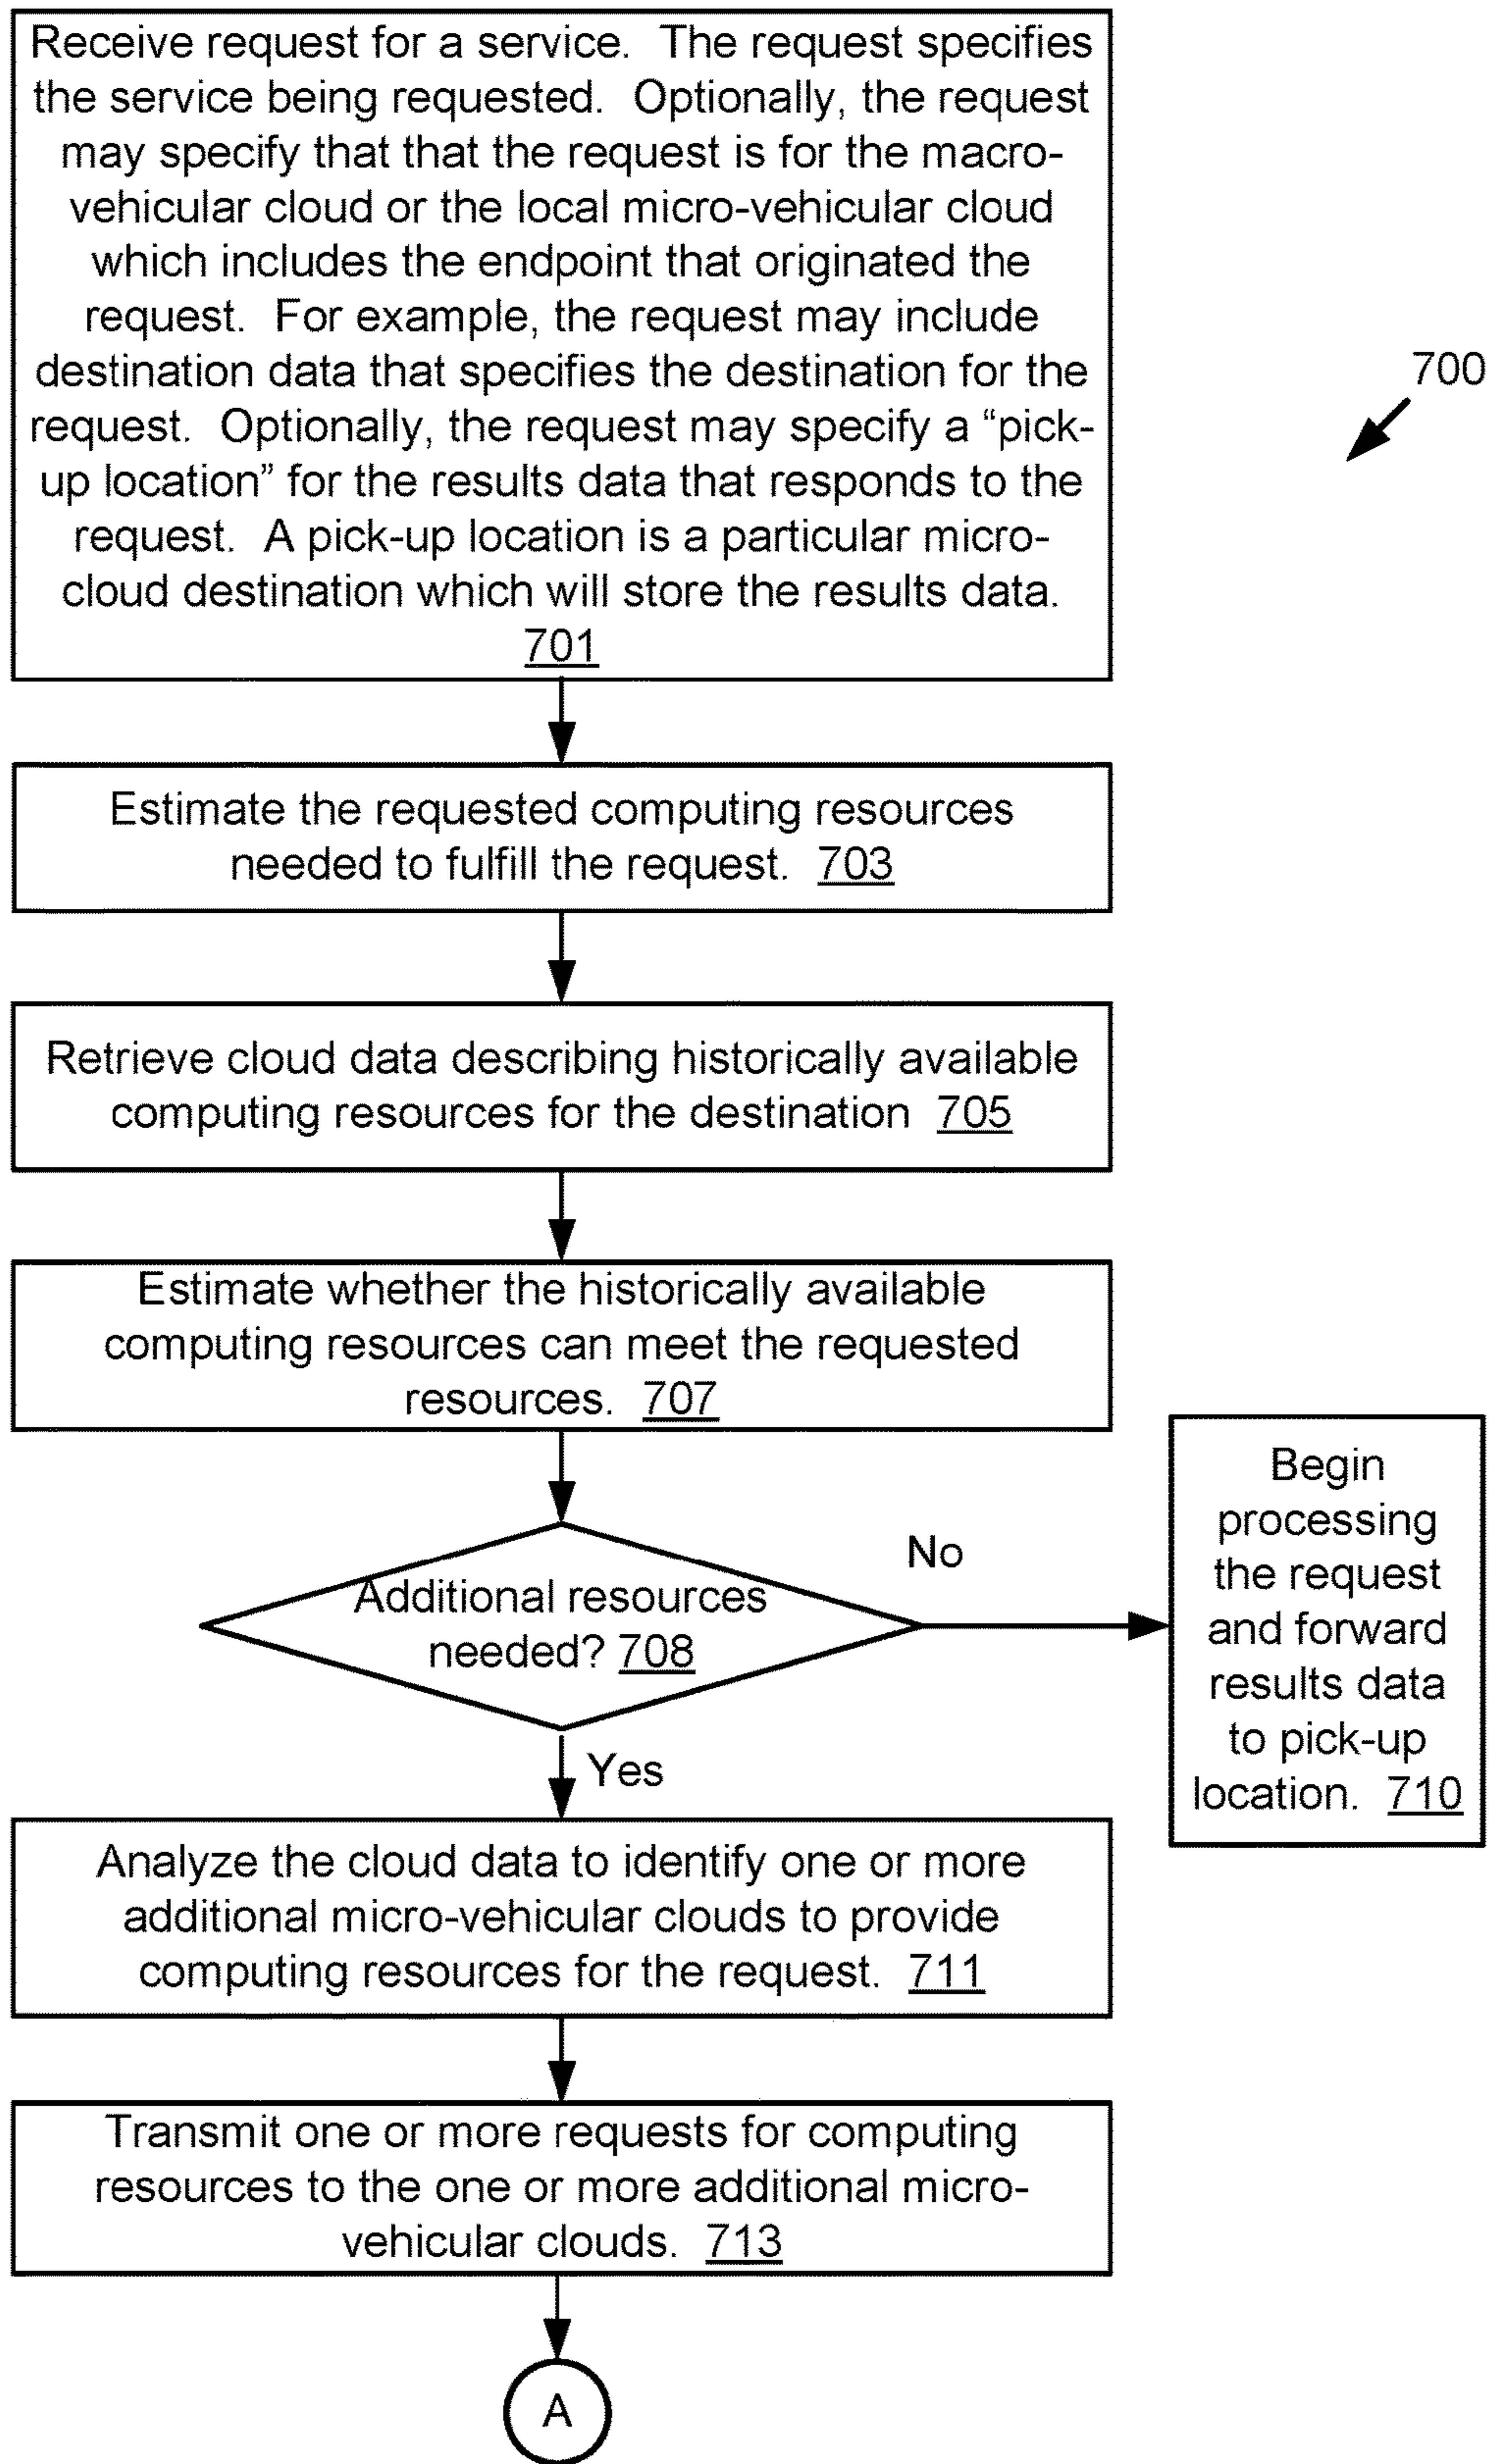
Receive request for a service. The request specifies the service being requested. Optionally, the request may specify that that the request is for the macro-vehicular cloud or the local micro-vehicular cloud which includes the endpoint that originated the request. For example, the request may include destination data that specifies the destination for the request. Optionally, the request may specify a "pick-up location" for the results data that responds to the request. A pick-up location is a particular micro-cloud destination which will store the results data. 701

700

Estimate the requested computing resources needed to fulfill the request. 703

Retrieve cloud data describing historically available computing resources for the destination 705

Estimate whether the historically available computing resources can meet the requested resources. 707

Additional resources needed? 708

No

Begin processing the request and forward results data to pick-up location. 710

Yes

Analyze the cloud data to identify one or more additional micro-vehicular clouds to provide computing resources for the request. 711

Transmit one or more requests for computing resources to the one or more additional micro-vehicular clouds. 713

A